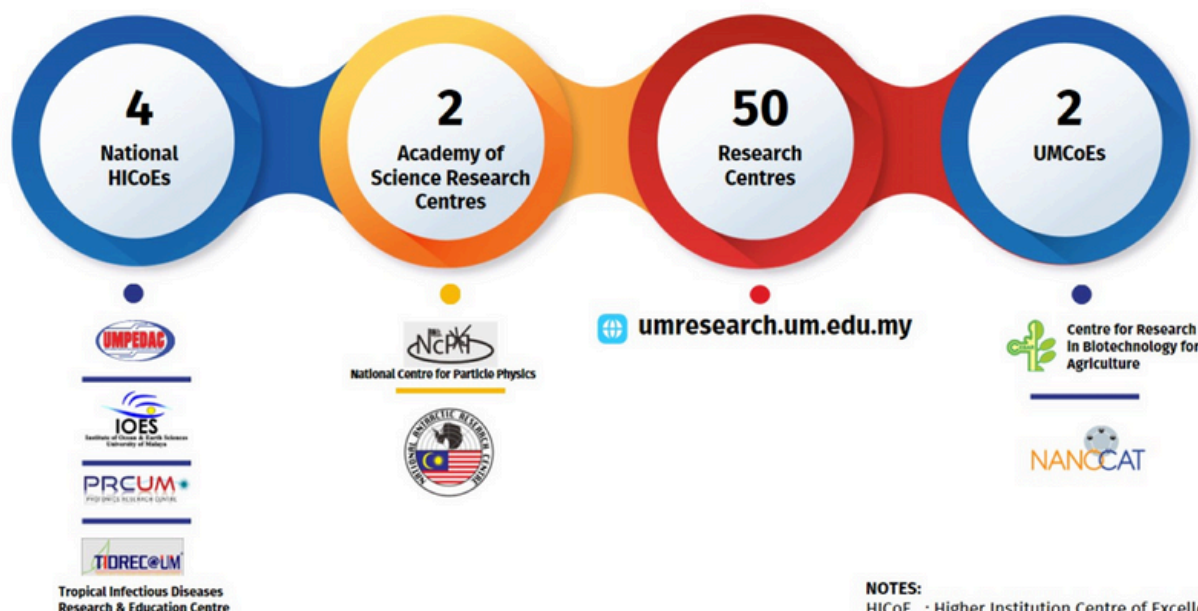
4
National HICoEs

2
Academy of Science Research Centres

50
Research Centres

2
UMCoEs

UMPEDAC

IOES
Institute of Ocean & Earth Sciences
University of Malaya

PRCUM
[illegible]

TIDREC UM
Tropical Infectious Diseases Research & Education Centre

NCPP
National Centre for Particle Physics

NATIONAL ANTARCTIC RESEARCH CENTRE

umresearch.um.edu.my

Centre for Research in Biotechnology for Agriculture

NANOCAT

NOTES:
HICoE : Higher Institution Centre of Excell